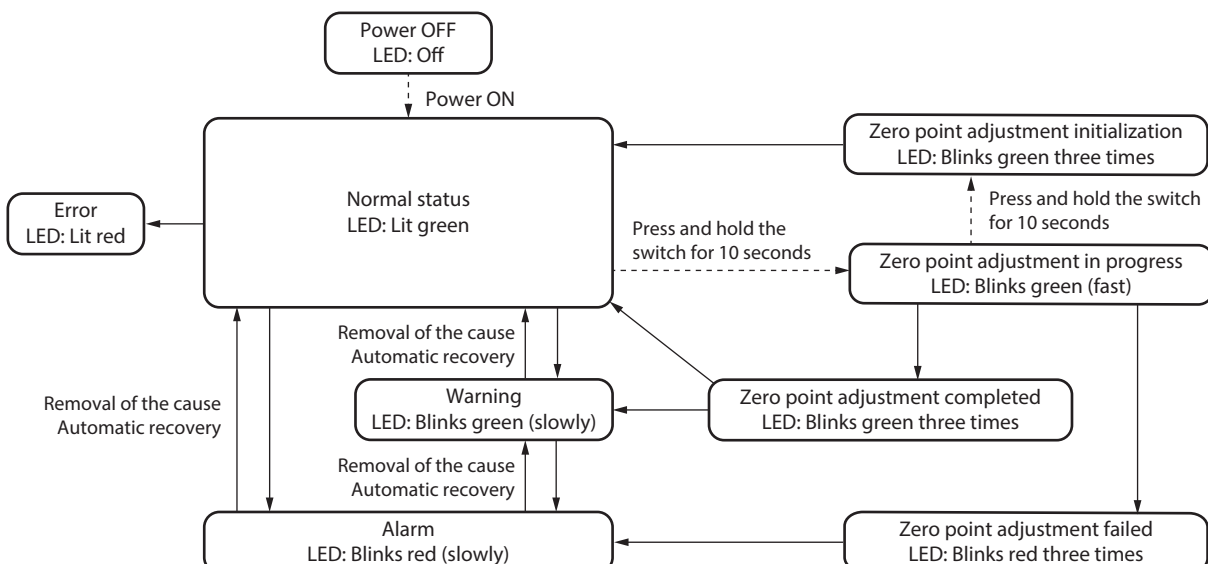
Power OFF
LED: Off

Power ON

Zero point adjustment initialization
LED: Blinks green three times

Error
LED: Lit red

Normal status
LED: Lit green

Press and hold the switch for 10 seconds

Press and hold the switch for 10 seconds

Zero point adjustment in progress
LED: Blinks green (fast)

Removal of the cause
Automatic recovery

Removal of the cause
Automatic recovery

Warning
LED: Blinks green (slowly)

Zero point adjustment completed
LED: Blinks green three times

Removal of the cause
Automatic recovery

Alarm
LED: Blinks red (slowly)

Zero point adjustment failed
LED: Blinks red three times